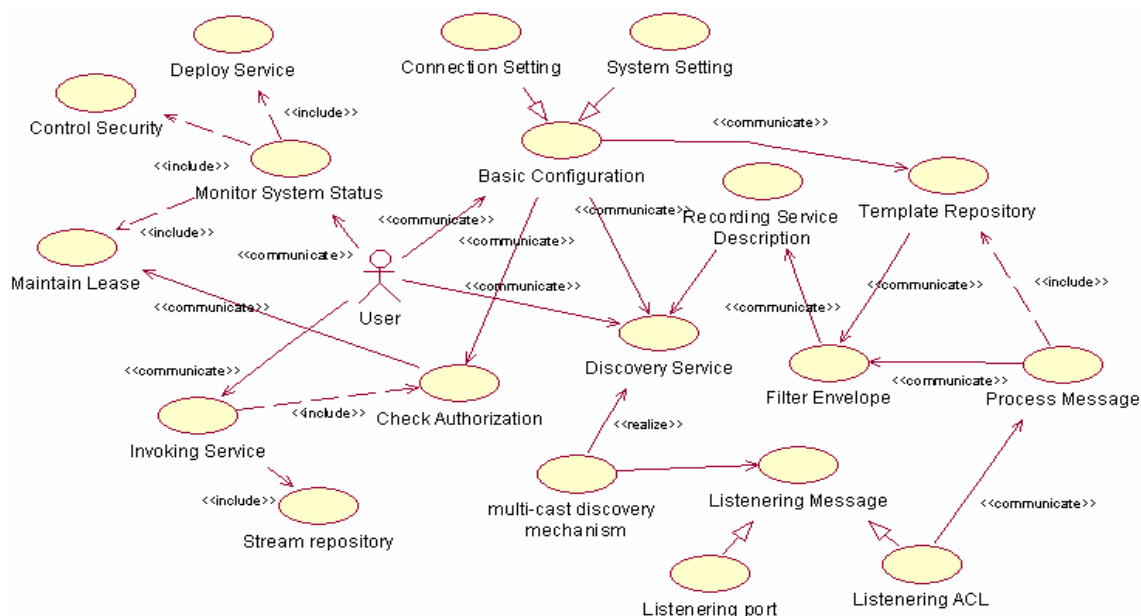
Deploy Service

Connection Setting

System Setting

Control Security

<<include>>

<<communicate>>

<<include>>

Monitor System Status

Basic Configuration

Template Repository

<<include>>

<<communicate>>

<<communicate>>

Recording Service Description

Maintain Lease

<<communicate>>

<<communicate>>

<<include>>

<<communicate>>

User

<<communicate>>

<<communicate>>

<<communicate>>

<<communicate>>

Discovery Service

Filter Envelope

<<communicate>>

Process Message

<<include>>

Check Authorization

<<realize>>

Invoking Service

<<include>>

Listenering Message

multi-cast discovery mechanism

<<communicate>>

Stream repository

Listenering port

Listenering ACL